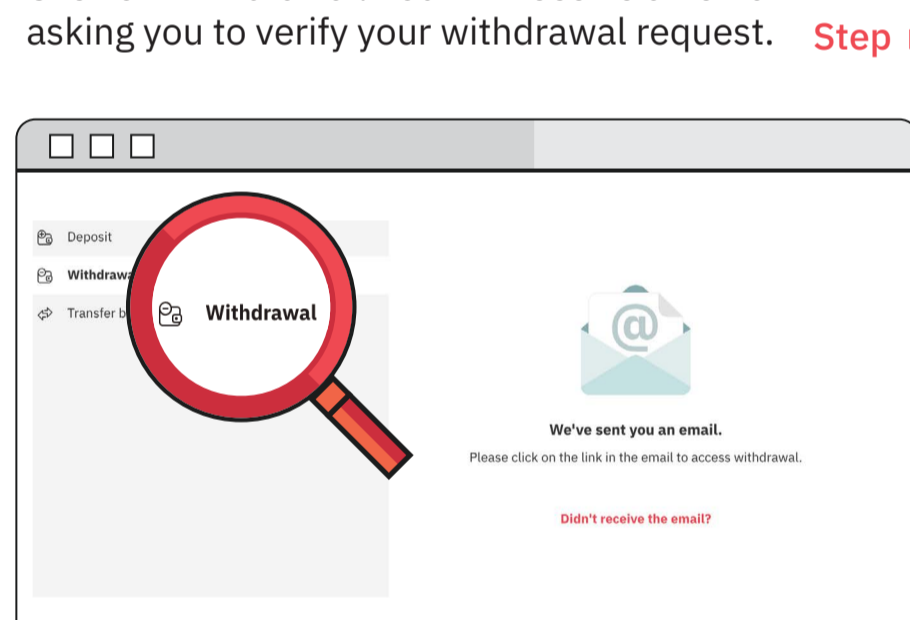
asking you to verify your withdrawal request. Step

Deposit

Withdraw

Transfer b

Withdrawal

@

We've sent you an email.

Please click on the link in the email to access withdrawal.

Didn't receive the email?